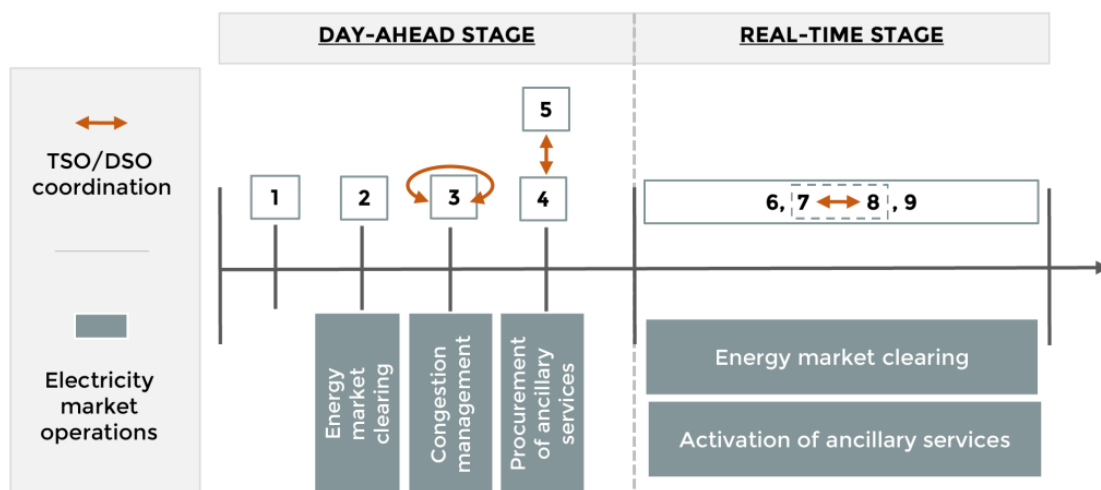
DAY-AHEAD STAGE

REAL-TIME STAGE

TSO/DSO coordination

Electricity market operations

5

1

2

3

4

6, 7 8, 9

Energy market clearing

Congestion management

Procurement of ancillary services

Energy market clearing

Activation of ancillary services